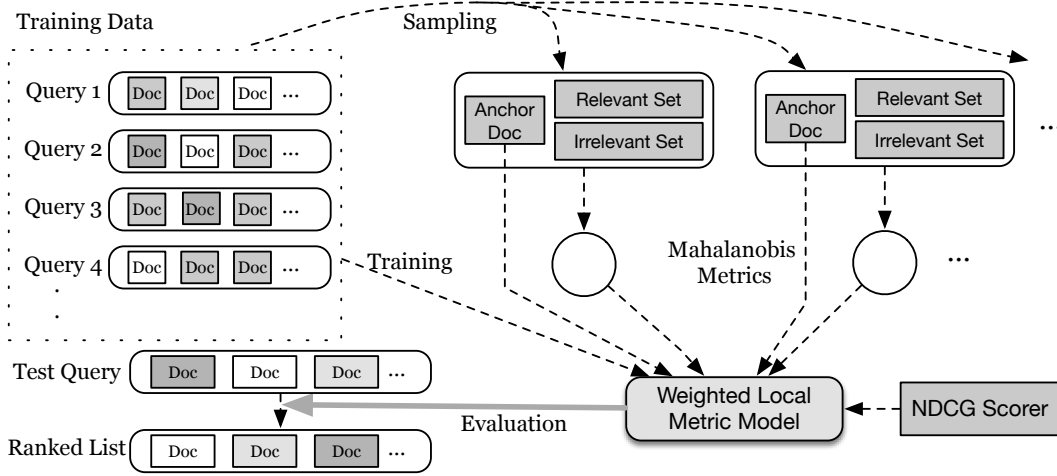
Training Data

Sampling

Query 1 Doc Doc Doc ...

Query 2 Doc Doc Doc ...

Query 3 Doc Doc Doc ...

Query 4 Doc Doc Doc ...

Anchor Doc

Relevant Set

Irrelevant Set

Anchor Doc

Relevant Set

Irrelevant Set

...

Training

Mahalanobis Metrics

...

Test Query Doc Doc Doc ...

Ranked List Doc Doc Doc ...

Evaluation

Weighted Local Metric Model

NDCG Scorer